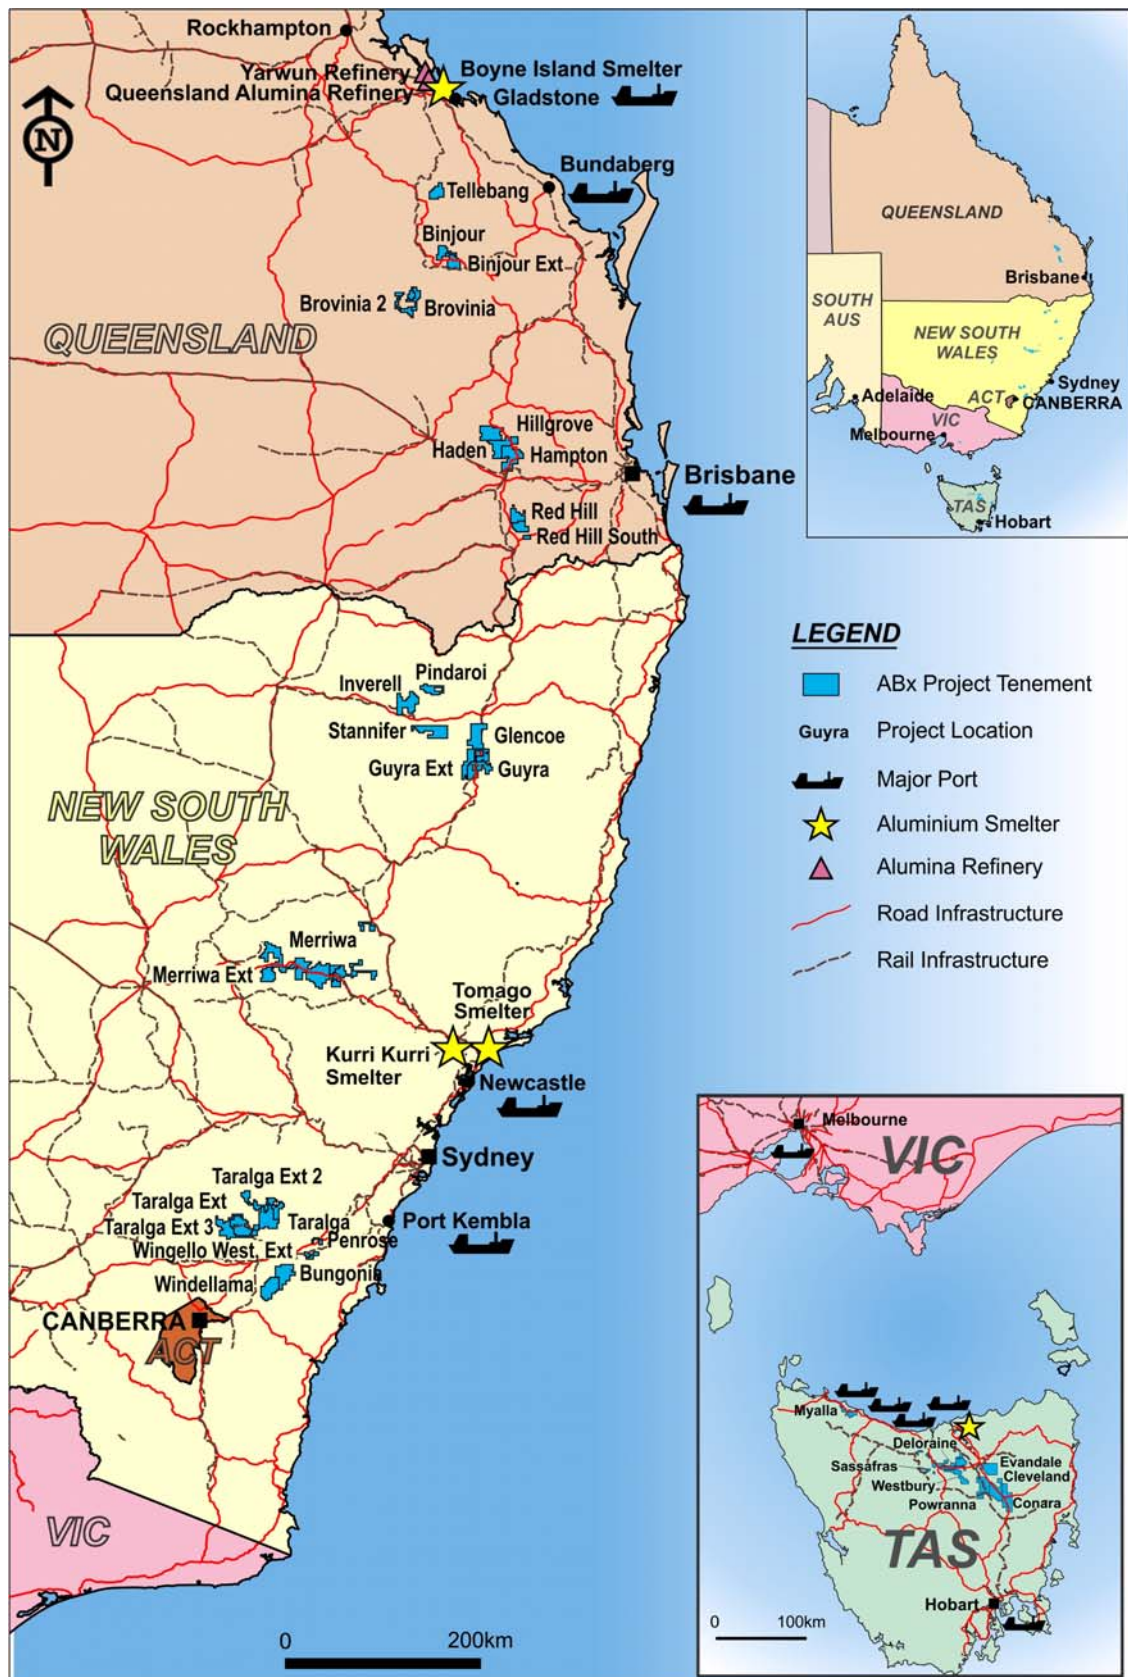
N

Rockhampton
Yarwun Refinery
Queensland Alumina Refinery
Boyne Island Smelter
Gladstone
Bundaberg
Tellebang
Binjour
Binjour Ext
Brovinia 2
Brovinia
QUEENSLAND
Hillgrove
Haden
Hampton
Brisbane
Red Hill
Red Hill South

QUEENSLAND
Brisbane
SOUTH AUS
NEW SOUTH WALES
Adelaide
ACT
Sydney
CANBERRA
VIC
Melbourne
TAS
Hobart

LEGEND
ABx Project Tenement
Guyra Project Location
Major Port
Aluminium Smelter
Alumina Refinery
Road Infrastructure
Rail Infrastructure

Inverell
Pindaroi
Stannifer
Glencoe
Guyra Ext
Guyra
NEW SOUTH WALES
Merriwa
Merriwa Ext
Tomago Smelter
Kurri Kurri Smelter
Newcastle
Sydney
Taralga Ext 2
Taralga Ext
Taralga Ext 3
Taralga
Port Kembla
Wingello West Ext
Penrose
Windellama
Bungonia
CANBERRA
ACT
VIC
0
200km

Melbourne
VIC
Myalla
Deloraine
Sassafras
Westbury
Evandale
Cleveland
Powranna
Conara
TAS
Hobart
0
100km